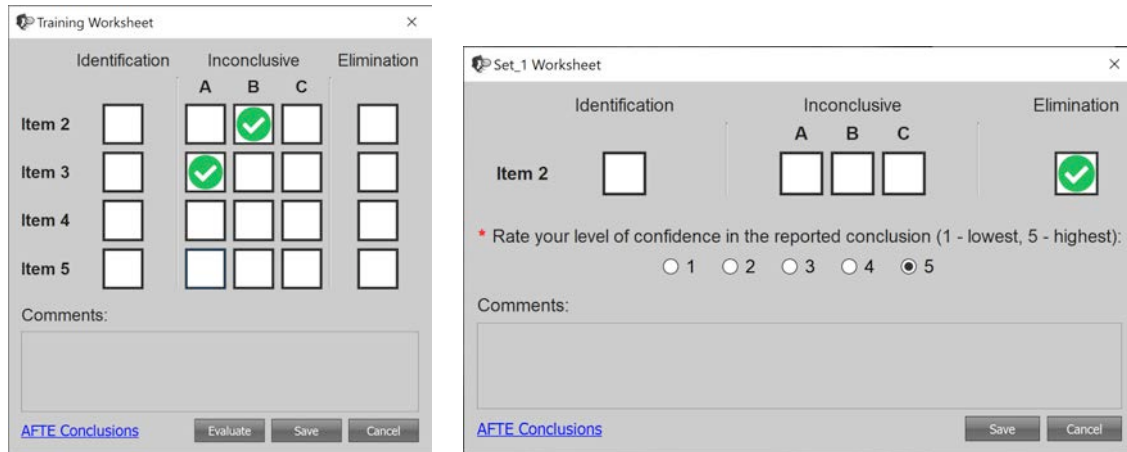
Training Worksheet ×

| | Identification | Inconclusive A | Inconclusive B | Inconclusive C | Elimination |
|---|---|---|---|---|---|
| Item 2 | | | | | |
| Item 3 | | | | | |
| Item 4 | | | | | |
| Item 5 | | | | | |

Comments:

AFTE Conclusions Evaluate Save Cancel

Set_1 Worksheet ×

| | Identification | Inconclusive A | Inconclusive B | Inconclusive C | Elimination |
|---|---|---|---|---|---|
| Item 2 | | | | | |

* Rate your level of confidence in the reported conclusion (1 - lowest, 5 - highest):
1 2 3 4 5

Comments:

AFTE Conclusions Save Cancel